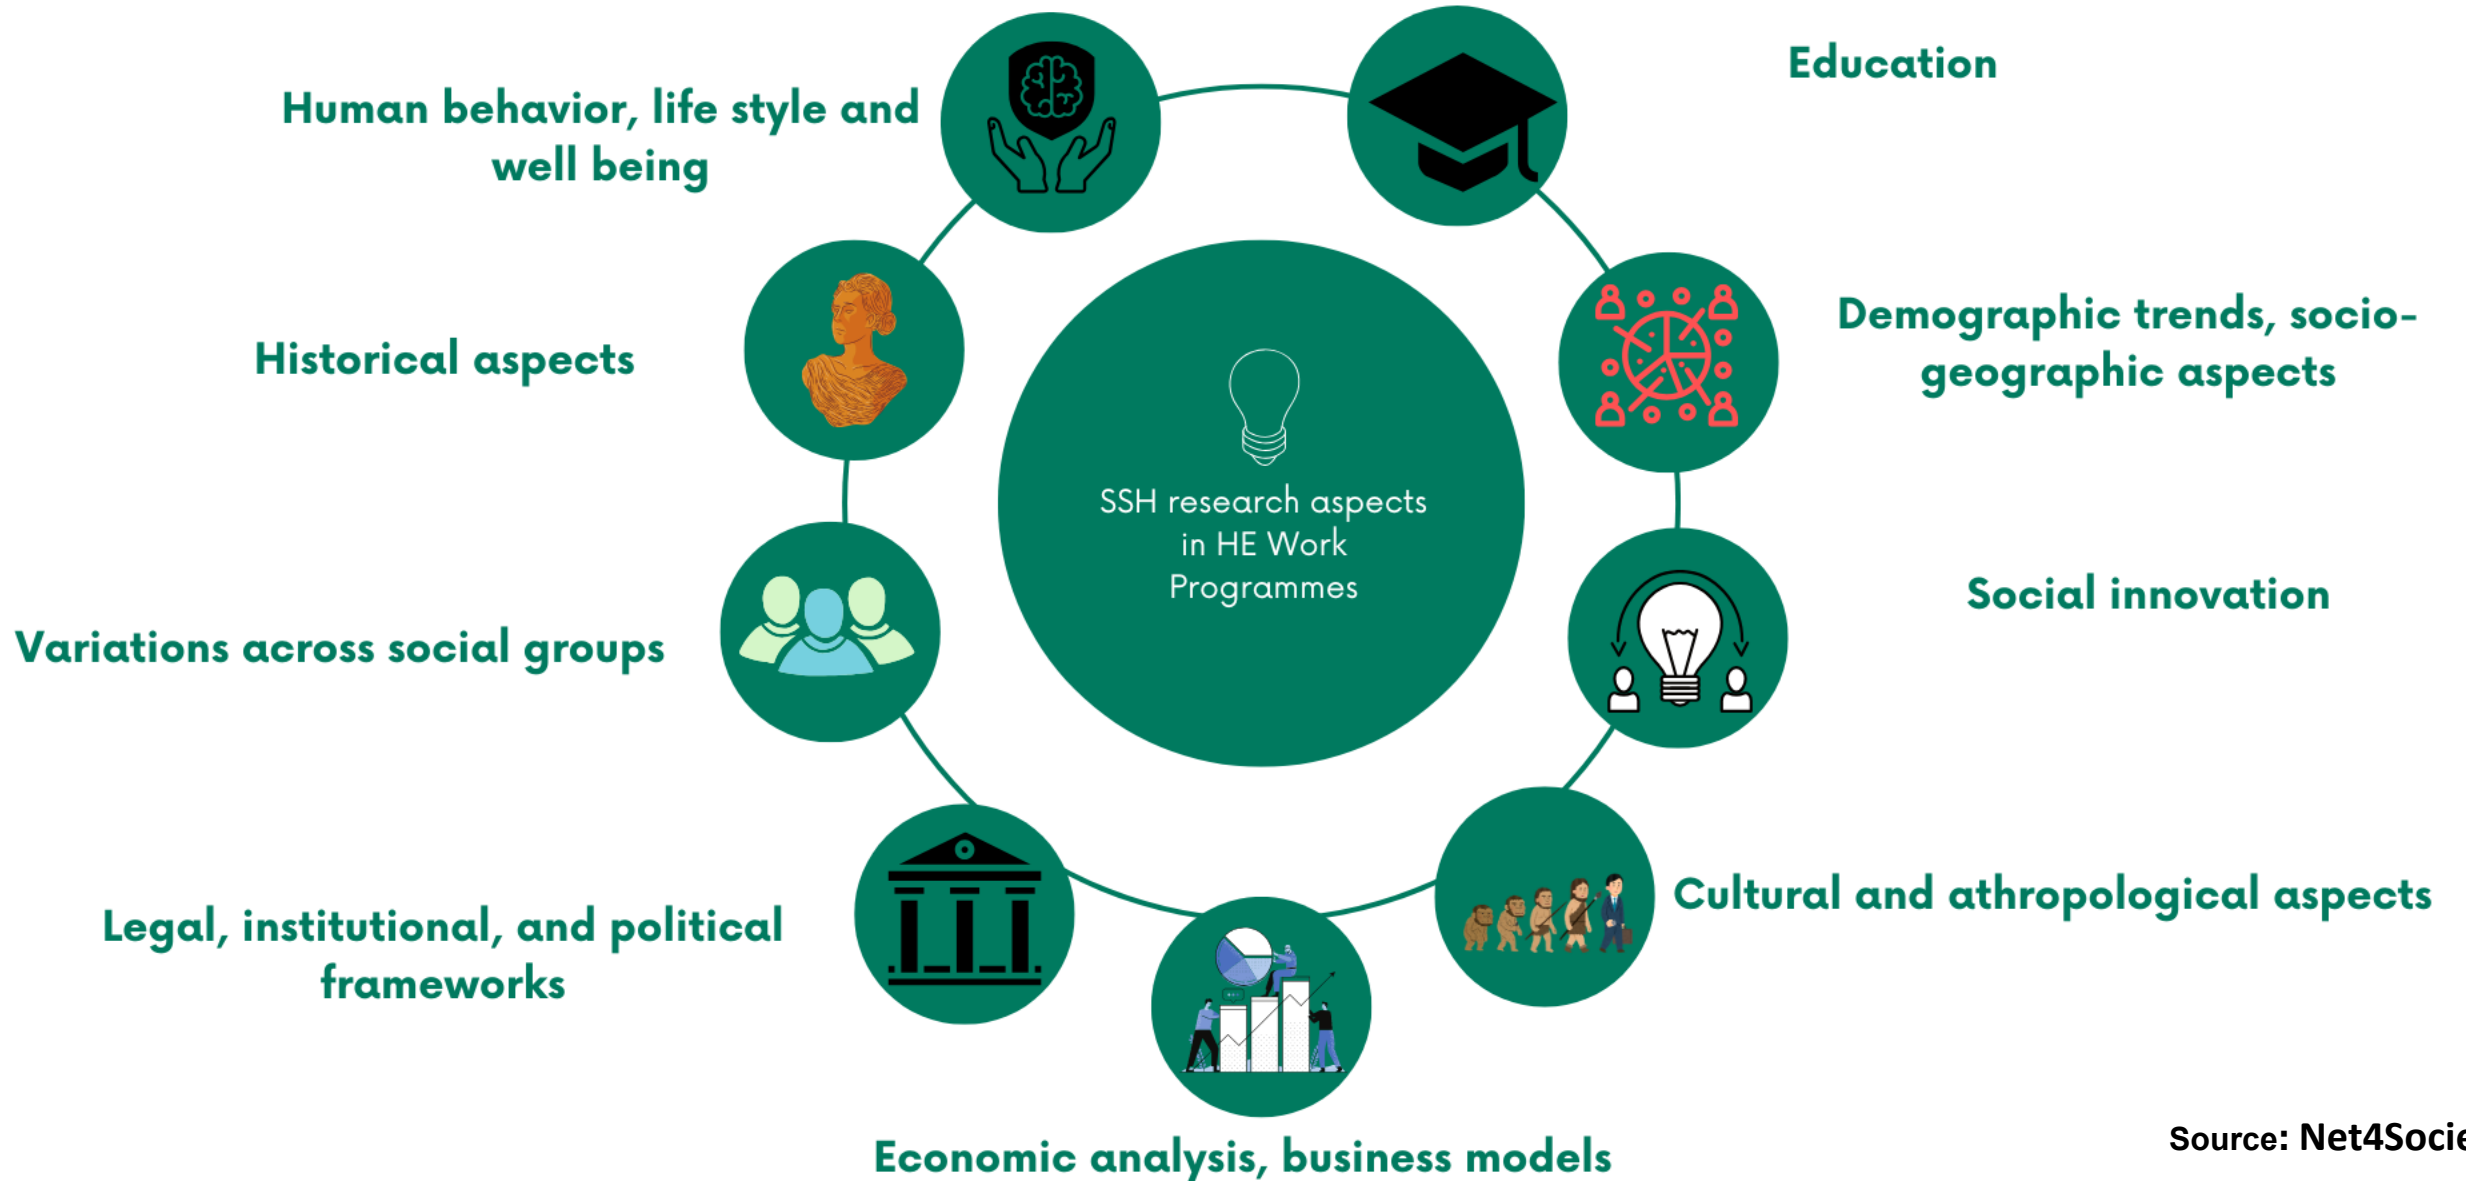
Human behavior, life style and well being

Education

Historical aspects

SSH research aspects in HE Work Programmes

Demographic trends, socio-geographic aspects

Variations across social groups

Social innovation

Legal, institutional, and political frameworks

Cultural and athropological aspects

Economic analysis, business models

Source: Net4Socie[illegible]